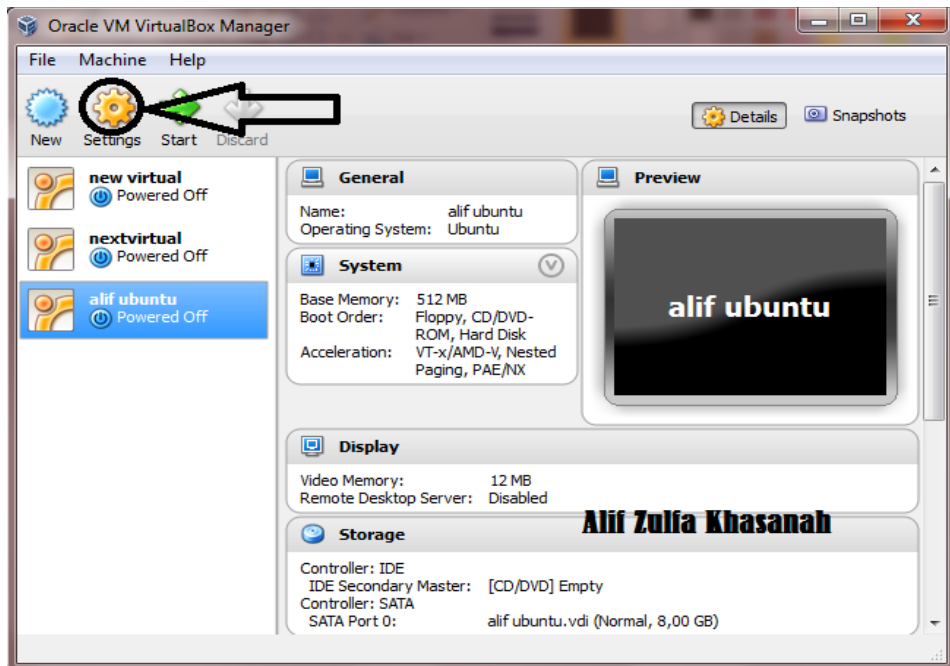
Oracle VM VirtualBox Manager

File Machine Help

New Settings Start Discard

Details Snapshots

new virtual
Powered Off

nextvirtual
Powered Off

alif ubuntu
Powered Off

General

Name: alif ubuntu
Operating System: Ubuntu

System

Base Memory: 512 MB
Boot Order: Floppy, CD/DVD-ROM, Hard Disk
Acceleration: VT-x/AMD-V, Nested Paging, PAE/NX

Preview

alif ubuntu

Display

Video Memory: 12 MB
Remote Desktop Server: Disabled

Alif Zulfa Khasanah

Storage

Controller: IDE
IDE Secondary Master: [CD/DVD] Empty
Controller: SATA
SATA Port 0: alif ubuntu.vdi (Normal, 8,00 GB)